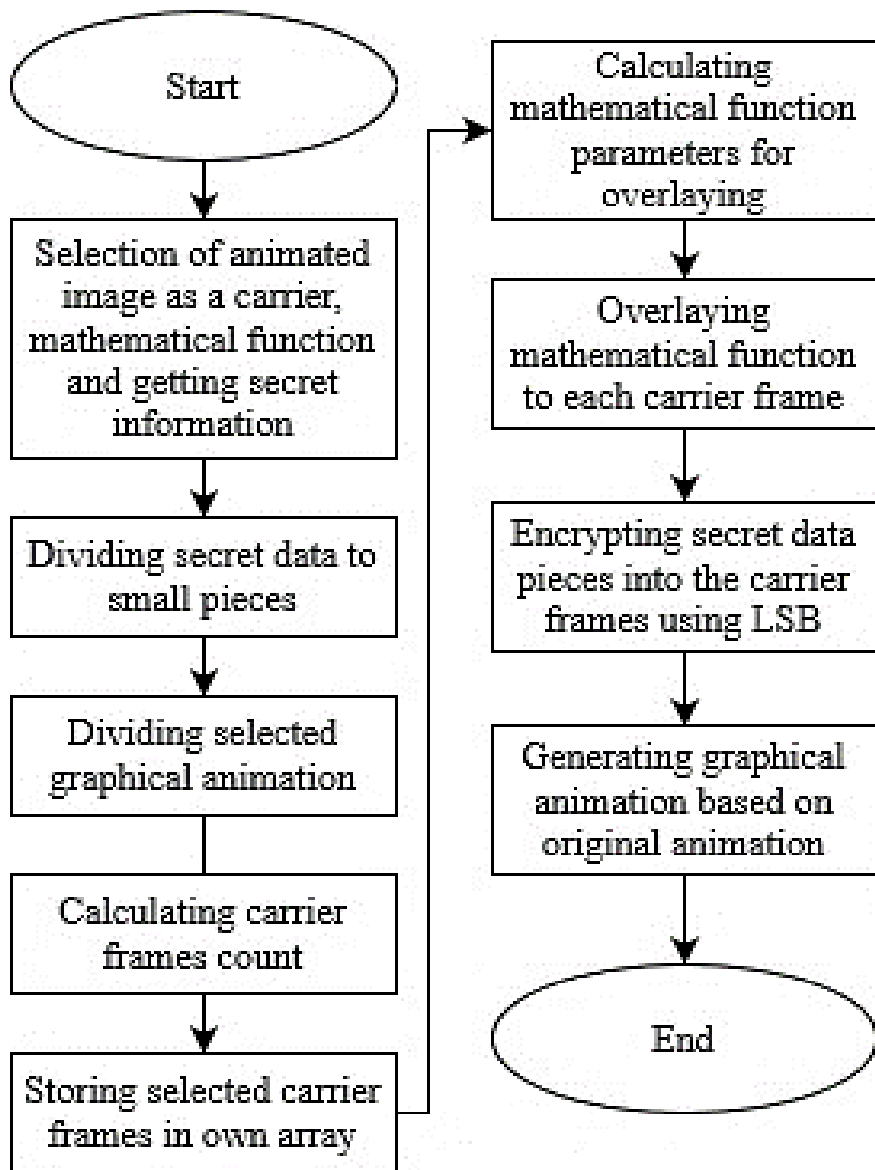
Start

Selection of animated image as a carrier, mathematical function and getting secret information

Dividing secret data to small pieces

Dividing selected graphical animation

Calculating carrier frames count

Storing selected carrier frames in own array

Calculating mathematical function parameters for overlaying

Overlaying mathematical function to each carrier frame

Encrypting secret data pieces into the carrier frames using LSB

Generating graphical animation based on original animation

End